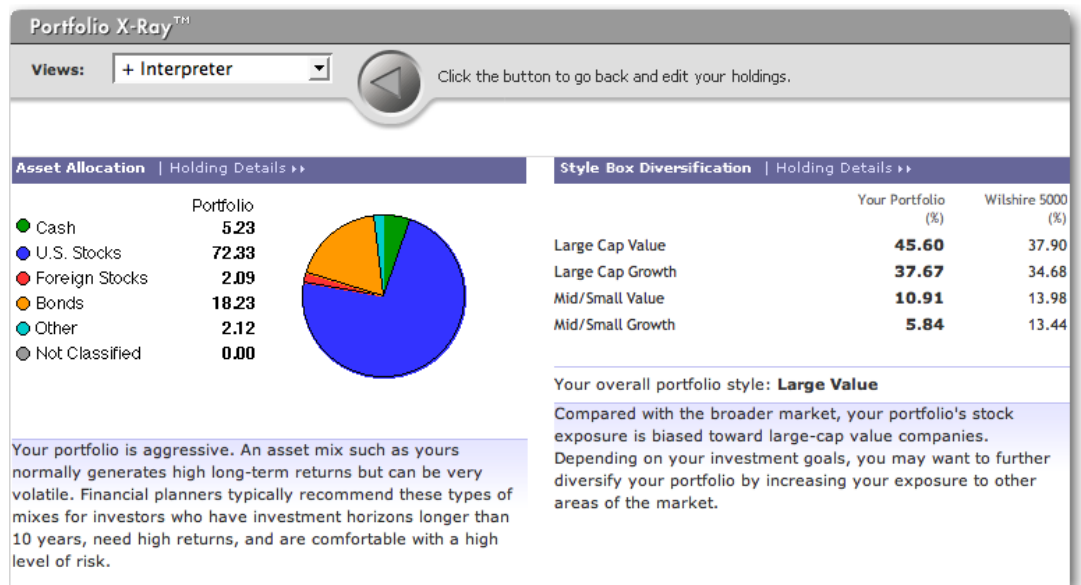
Portfolio X-Ray™

Views: + Interpreter

Click the button to go back and edit your holdings.

Asset Allocation | Holding Details ▸▸

| | Portfolio |
|---|---|
| Cash | 5.23 |
| U.S. Stocks | 72.33 |
| Foreign Stocks | 2.09 |
| Bonds | 18.23 |
| Other | 2.12 |
| Not Classified | 0.00 |

Your portfolio is aggressive. An asset mix such as yours normally generates high long-term returns but can be very volatile. Financial planners typically recommend these types of mixes for investors who have investment horizons longer than 10 years, need high returns, and are comfortable with a high level of risk.

Style Box Diversification | Holding Details ▸▸

| | Your Portfolio (%) | Wilshire 5000 (%) |
|---|---|---|
| Large Cap Value | 45.60 | 37.90 |
| Large Cap Growth | 37.67 | 34.68 |
| Mid/Small Value | 10.91 | 13.98 |
| Mid/Small Growth | 5.84 | 13.44 |

Your overall portfolio style: Large Value

Compared with the broader market, your portfolio's stock exposure is biased toward large-cap value companies. Depending on your investment goals, you may want to further diversify your portfolio by increasing your exposure to other areas of the market.